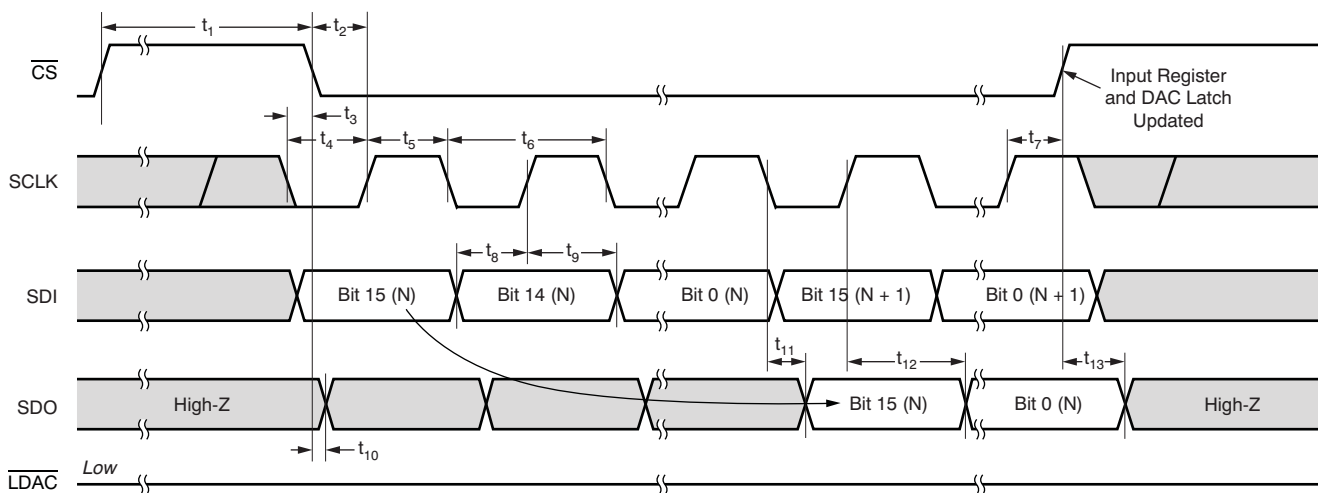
$t_1$
$t_2$
$\overline{CS}$
Input Register and DAC Latch Updated
$t_3$
$t_4$
$t_5$
$t_6$
$t_7$
SCLK
$t_8$
$t_9$
SDI
Bit 15 (N)
Bit 14 (N)
Bit 0 (N)
Bit 15 (N + 1)
Bit 0 (N + 1)
$t_{11}$
$t_{12}$
$t_{13}$
SDO
High-Z
Bit 15 (N)
Bit 0 (N)
High-Z
$t_{10}$
$\overline{LDAC}$
Low